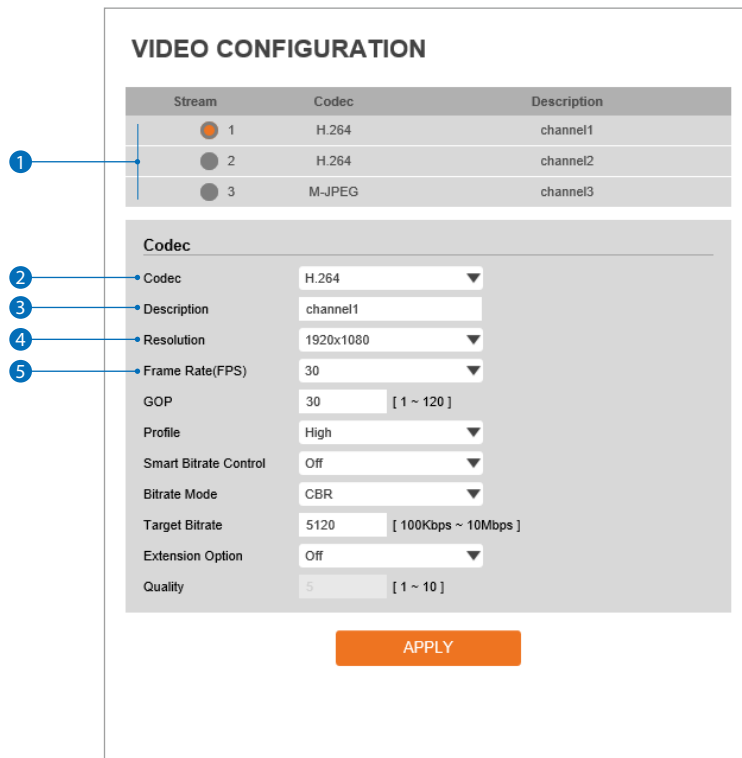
VIDEO CONFIGURATION

| Stream | Codec | Description |
|---|---|---|
| 1 | H.264 | channel1 |
| 2 | H.264 | channel2 |
| 3 | M-JPEG | channel3 |

1

Codec

2 Codec H.264
3 Description channel1
4 Resolution 1920x1080
5 Frame Rate(FPS) 30
GOP 30 [ 1 ~ 120 ]
Profile High
Smart Bitrate Control Off
Bitrate Mode CBR
Target Bitrate 5120 [ 100Kbps ~ 10Mbps ]
Extension Option Off
Quality 5 [ 1 ~ 10 ]

APPLY